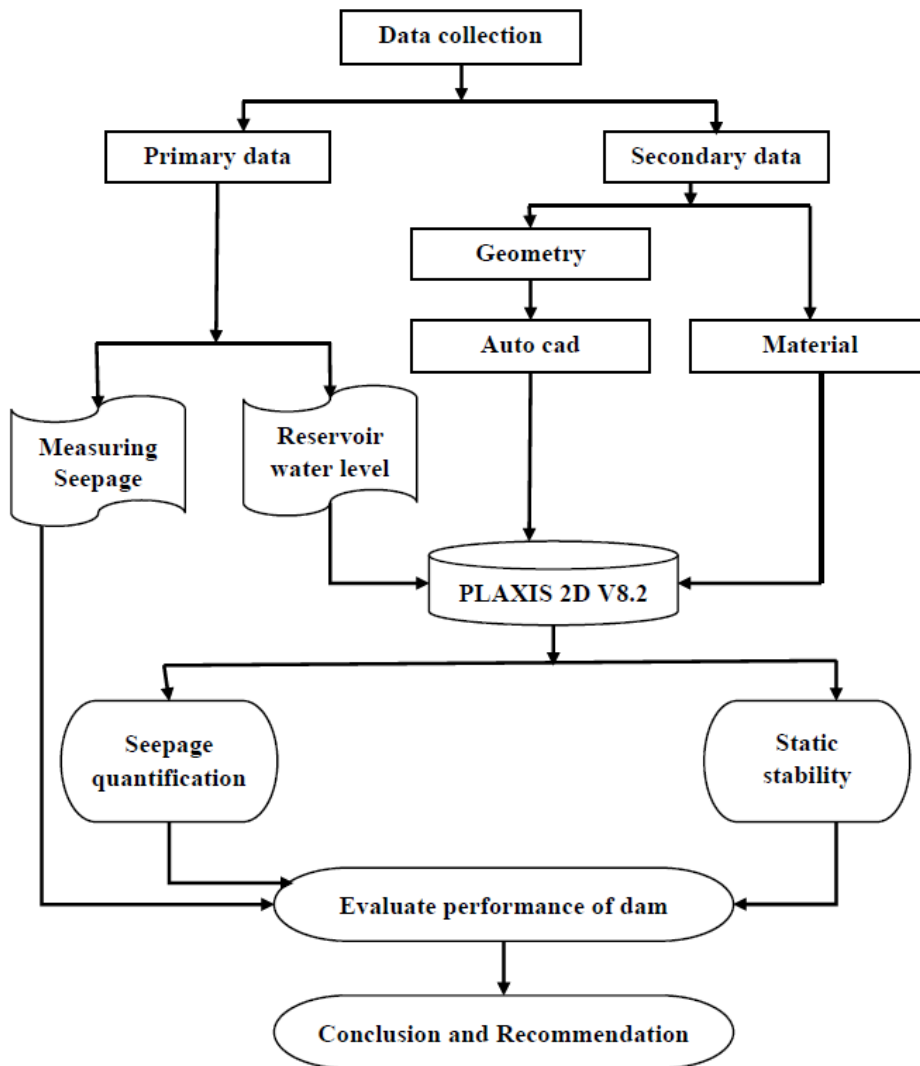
Data collection

Primary data

Secondary data

Geometry

Auto cad

Material

Measuring Seepage

Reservoir water level

PLAXIS 2D V8.2

Seepage quantification

Static stability

Evaluate performance of dam

Conclusion and Recommendation